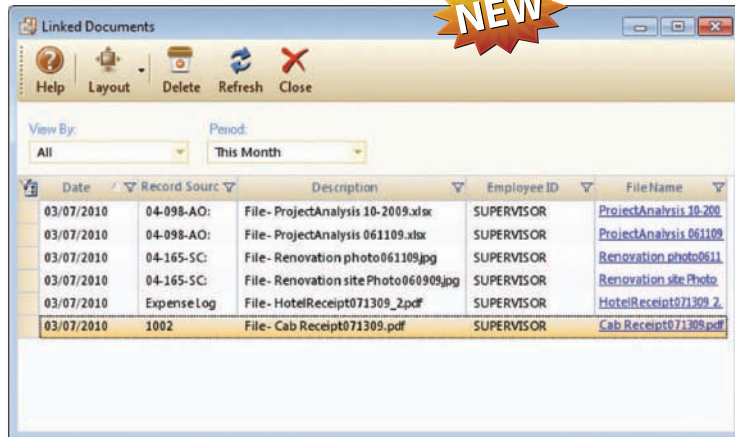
Linked Documents

NEW

Help Layout Delete Refresh Close

View By:
All

Period:
This Month

| Date | Record Sourc | Description | Employee ID | FileName |
|---|---|---|---|---|
| 03/07/2010 | 04-098-AO: | File- ProjectAnalysis 10-2009.xlsx | SUPERVISOR | ProjectAnalysis 10-200 |
| 03/07/2010 | 04-098-AO: | File- ProjectAnalysis 061109.xlsx | SUPERVISOR | ProjectAnalysis 061109 |
| 03/07/2010 | 04-165-SC: | File- Renovation photo061109.jpg | SUPERVISOR | Renovation photo0611 |
| 03/07/2010 | 04-165-SC: | File- Renovation site Photo060909.jpg | SUPERVISOR | Renovation site Photo |
| 03/07/2010 | Expense Log | File- HotelReceipt071309_2.pdf | SUPERVISOR | HotelReceipt071309 2. |
| 03/07/2010 | 1002 | File- Cab Receipt071309.pdf | SUPERVISOR | Cab Receipt071309.pdf |